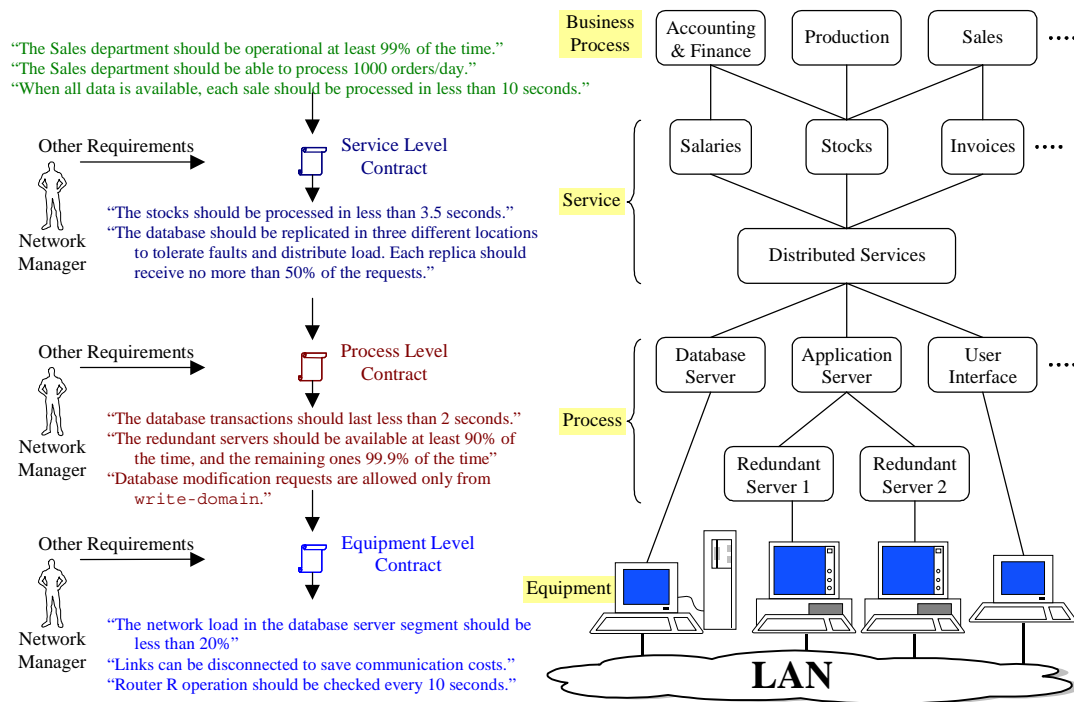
"The Sales department should be operational at least 99% of the time."
"The Sales department should be able to process 1000 orders/day."
"When all data is available, each sale should be processed in less than 10 seconds."

Other Requirements

Network Manager

Service Level Contract

"The stocks should be processed in less than 3.5 seconds."
"The database should be replicated in three different locations to tolerate faults and distribute load. Each replica should receive no more than 50% of the requests."

Other Requirements

Network Manager

Process Level Contract

"The database transactions should last less than 2 seconds."
"The redundant servers should be available at least 90% of the time, and the remaining ones 99.9% of the time"
"Database modification requests are allowed only from write-domain."

Other Requirements

Network Manager

Equipment Level Contract

"The network load in the database server segment should be less than 20%"
"Links can be disconnected to save communication costs."
"Router R operation should be checked every 10 seconds."

Business Process

Accounting & Finance

Production

Sales

....

Service

Salaries

Stocks

Invoices

....

Distributed Services

Process

Database Server

Application Server

User Interface

....

Redundant Server 1

Redundant Server 2

Equipment

LAN